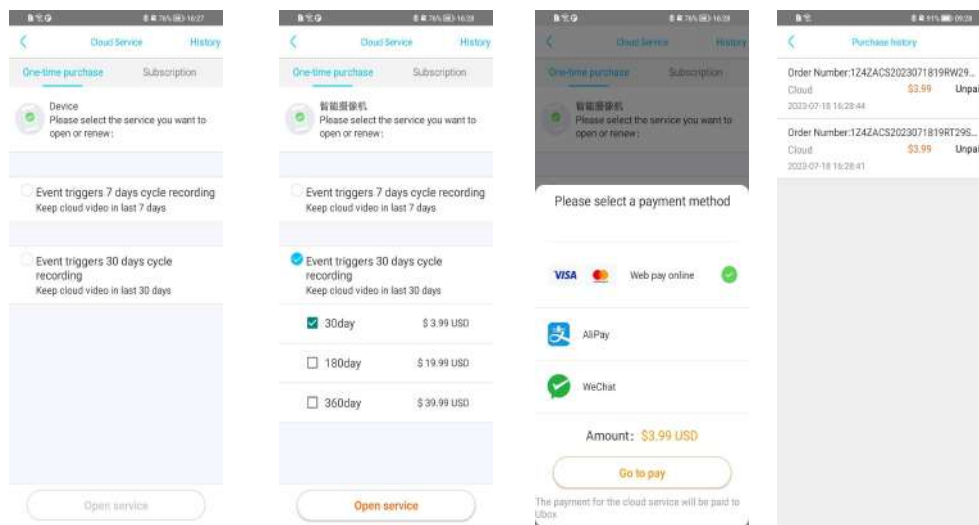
16:27

Cloud Service

History

One-time purchase

Subscription

Device

Please select the service you want to open or renew :

Event triggers 7 days cycle recording

Keep cloud video in last 7 days

Event triggers 30 days cycle recording

Keep cloud video in last 30 days

Open service

16:28

Cloud Service

History

One-time purchase

Subscription

智能摄像机

Please select the service you want to open or renew :

Event triggers 7 days cycle recording

Keep cloud video in last 7 days

Event triggers 30 days cycle recording

Keep cloud video in last 30 days

30day $ 3.99 USD

180day $ 19.99 USD

360day $ 39.99 USD

Open service

16:28

Cloud Service

History

One-time purchase

Subscription

智能摄像机

Please select the service you want to open or renew :

Please select a payment method

VISA Web pay online

AliPay

WeChat

Amount: $3.99 USD

Go to pay

The payment for the cloud service will be paid to Ubox

09:28

Purchase history

Order Number:124ZACS2023071819RW29...

Cloud $3.99 Unpai

2023-07-18 16:28:44

Order Number:124ZACS2023071819RT29S...

Cloud $3.99 Unpai

2023-07-18 16:28:41